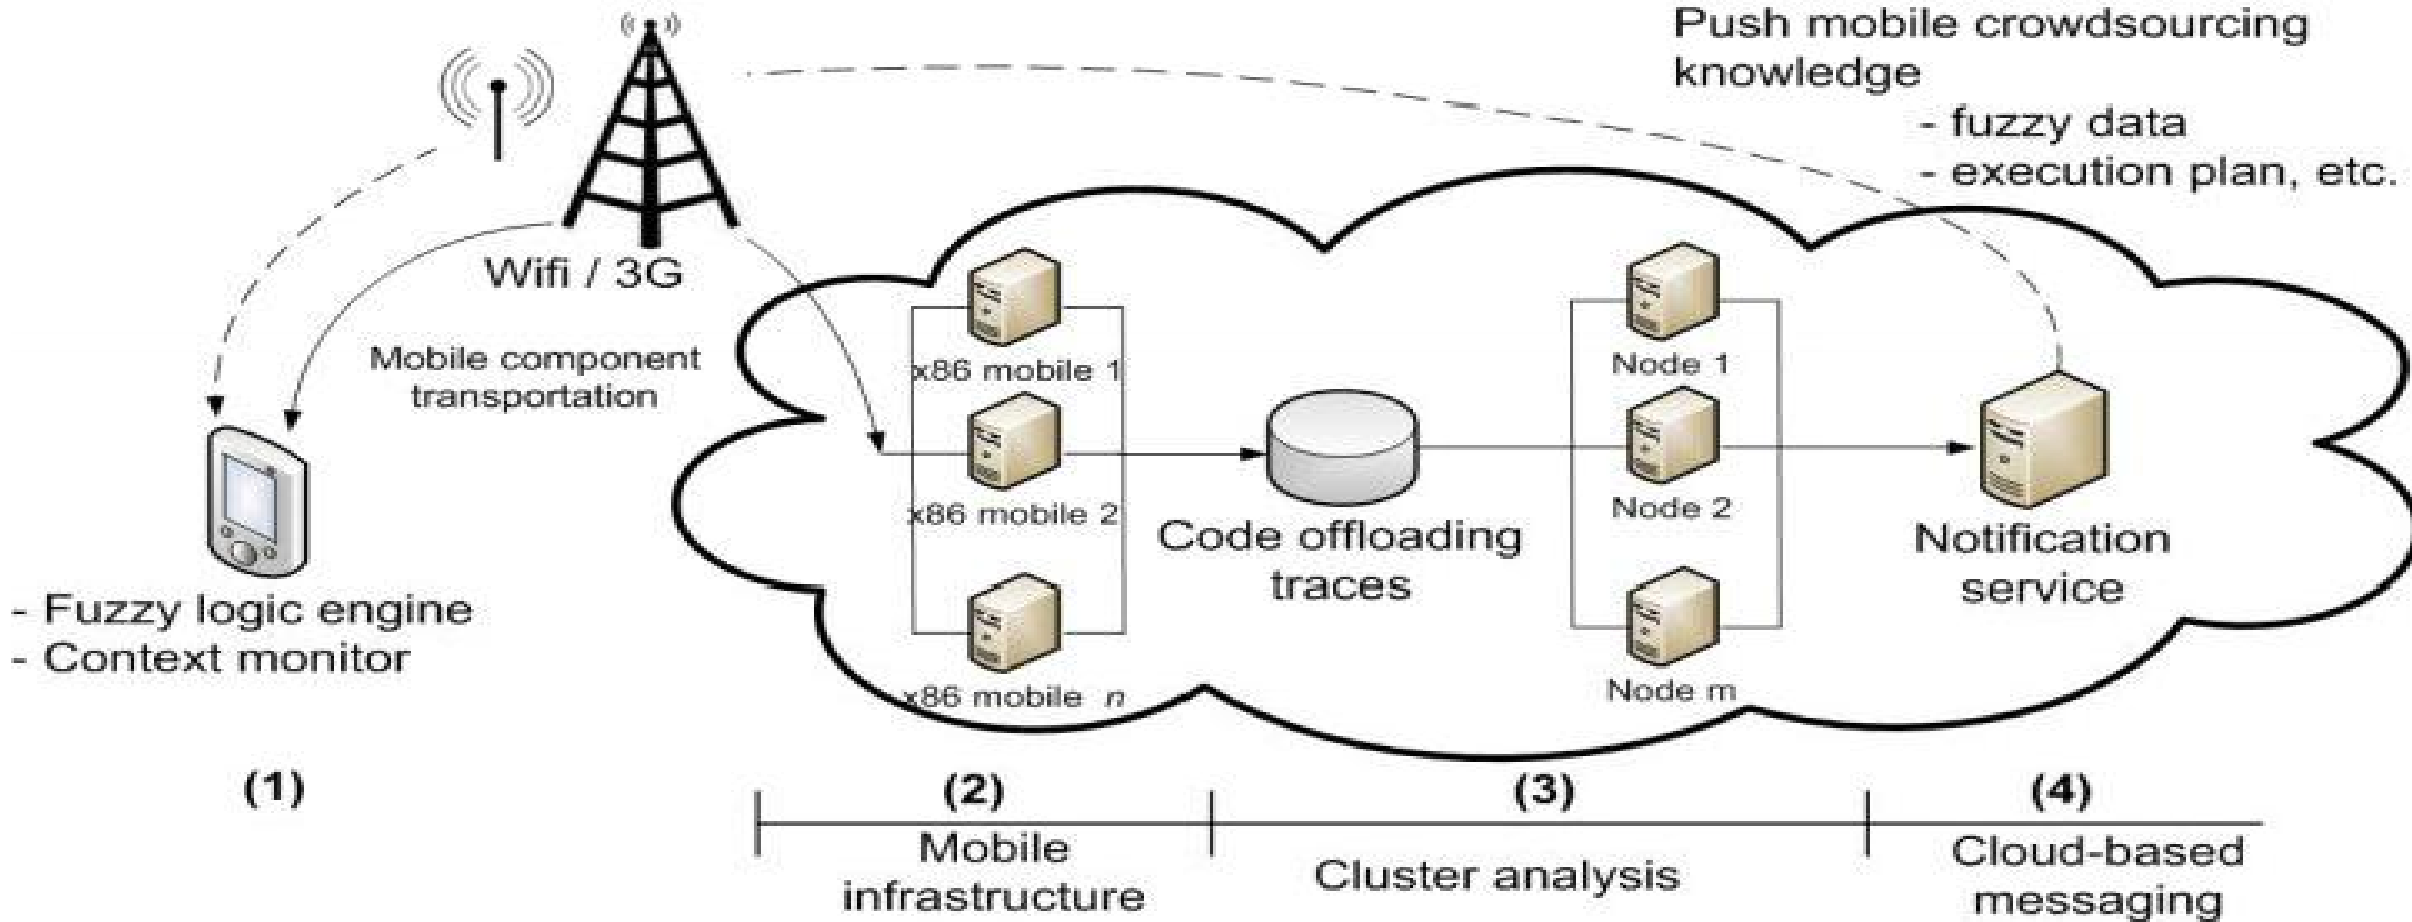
Push mobile crowdsourcing knowledge
- fuzzy data
- execution plan, etc.

Wifi / 3G

Mobile component transportation

- Fuzzy logic engine
- Context monitor

x86 mobile 1
x86 mobile 2
x86 mobile $n$

Code offloading traces

Node 1
Node 2
Node m

Notification service

(1)

(2)
Mobile infrastructure

(3)
Cluster analysis

(4)
Cloud-based messaging